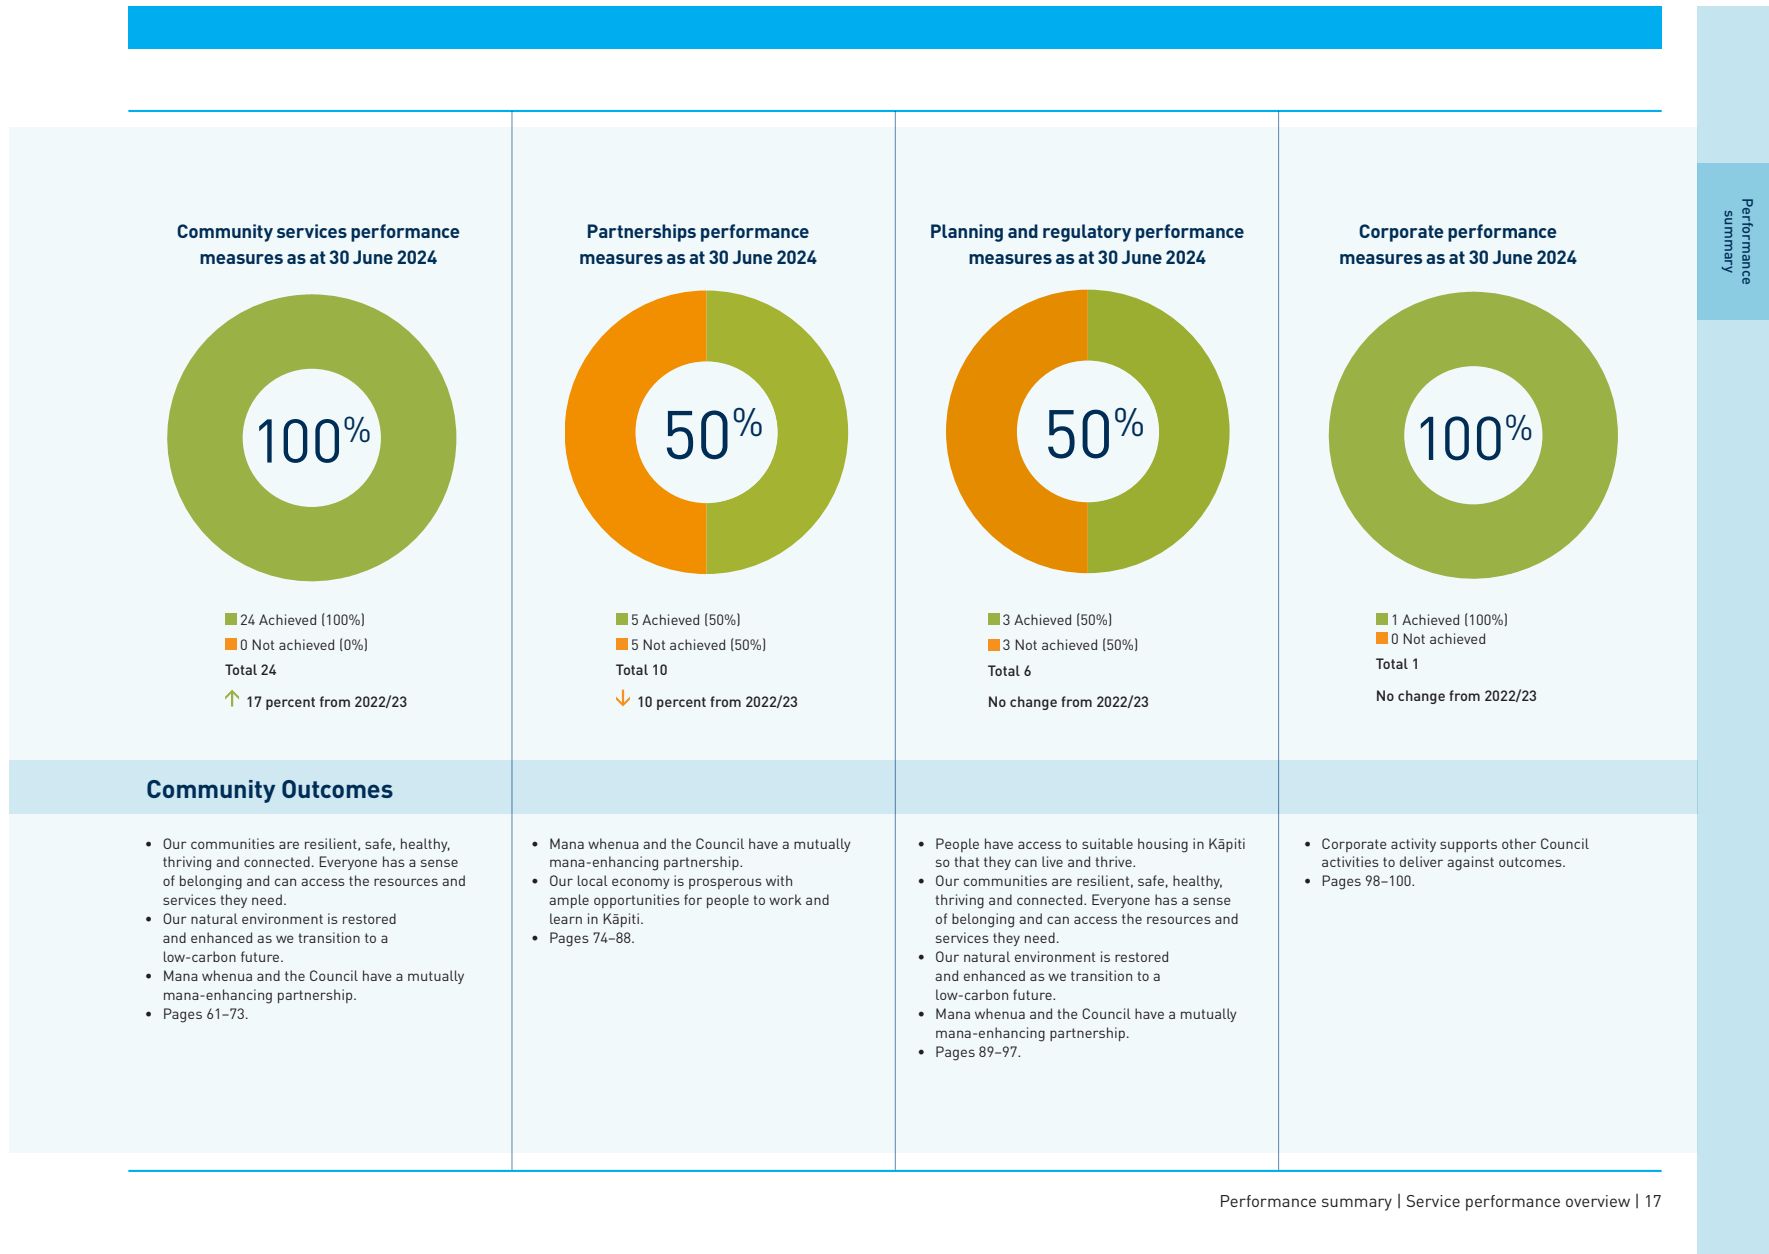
Community services performance measures as at 30 June 2024

100%

24 Achieved (100%)
0 Not achieved (0%)
Total 24
↑ 17 percent from 2022/23

Partnerships performance measures as at 30 June 2024

50%

5 Achieved (50%)
5 Not achieved (50%)
Total 10
↓ 10 percent from 2022/23

Planning and regulatory performance measures as at 30 June 2024

50%

3 Achieved (50%)
3 Not achieved (50%)
Total 6
No change from 2022/23

Corporate performance measures as at 30 June 2024

100%

1 Achieved (100%)
0 Not achieved
Total 1
No change from 2022/23

Performance summary

Community Outcomes

- Our communities are resilient, safe, healthy, thriving and connected. Everyone has a sense of belonging and can access the resources and services they need.
- Our natural environment is restored and enhanced as we transition to a low-carbon future.
- Mana whenua and the Council have a mutually mana-enhancing partnership.
- Pages 61–73.

- Mana whenua and the Council have a mutually mana-enhancing partnership.
- Our local economy is prosperous with ample opportunities for people to work and learn in Kāpiti.
- Pages 74–88.

- People have access to suitable housing in Kāpiti so that they can live and thrive.
- Our communities are resilient, safe, healthy, thriving and connected. Everyone has a sense of belonging and can access the resources and services they need.
- Our natural environment is restored and enhanced as we transition to a low-carbon future.
- Mana whenua and the Council have a mutually mana-enhancing partnership.
- Pages 89–97.

- Corporate activity supports other Council activities to deliver against outcomes.
- Pages 98–100.

Performance summary | Service performance overview | 17